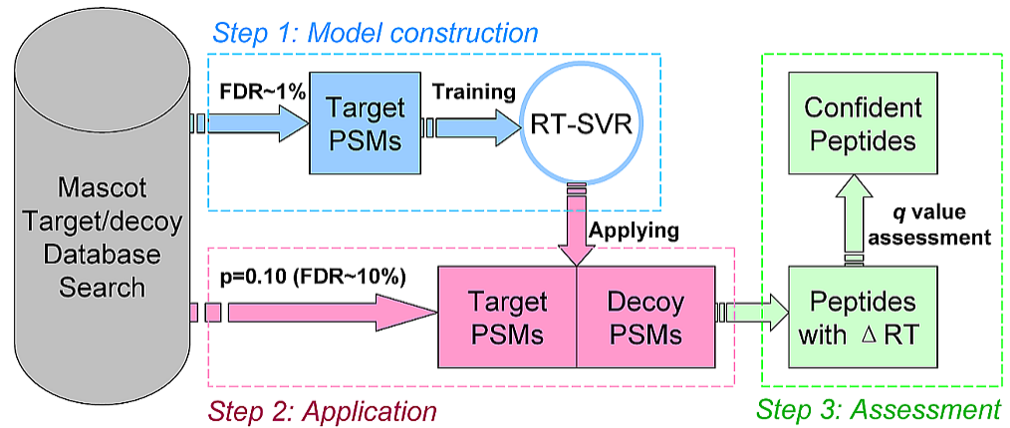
Step 1: Model construction

Mascot Target/decoy Database Search

FDR~1%

Target PSMs

Training

RT-SVR

Applying

p=0.10 (FDR~10%)

Target PSMs

Decoy PSMs

Step 2: Application

Confident Peptides

q value assessment

Peptides with $\Delta$ RT

Step 3: Assessment